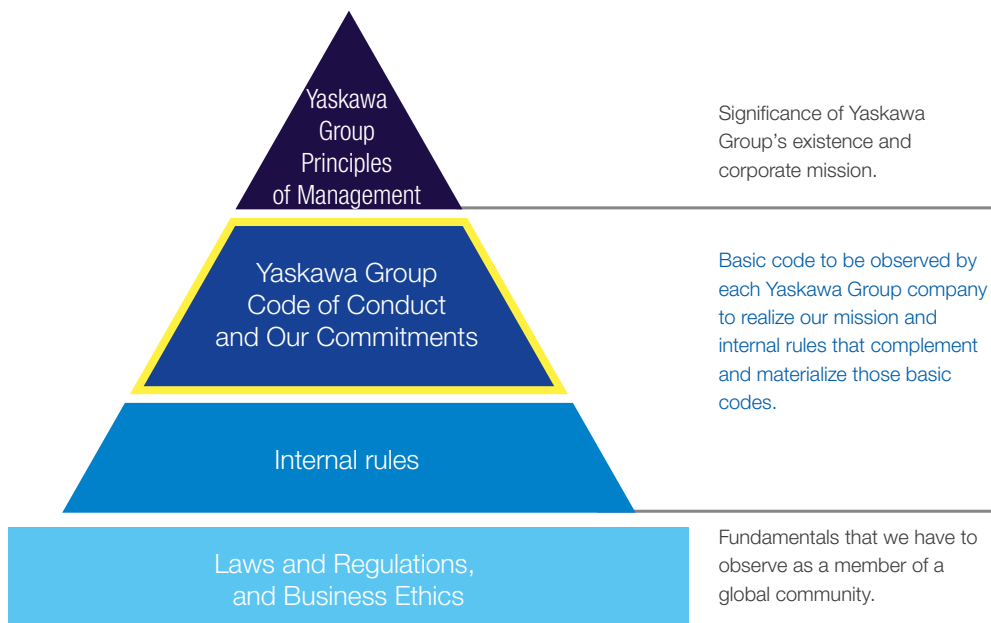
Yaskawa Group Principles of Management

Significance of Yaskawa Group's existence and corporate mission.

Yaskawa Group Code of Conduct and Our Commitments

Basic code to be observed by each Yaskawa Group company to realize our mission and internal rules that complement and materialize those basic codes.

Internal rules

Laws and Regulations, and Business Ethics

Fundamentals that we have to observe as a member of a global community.